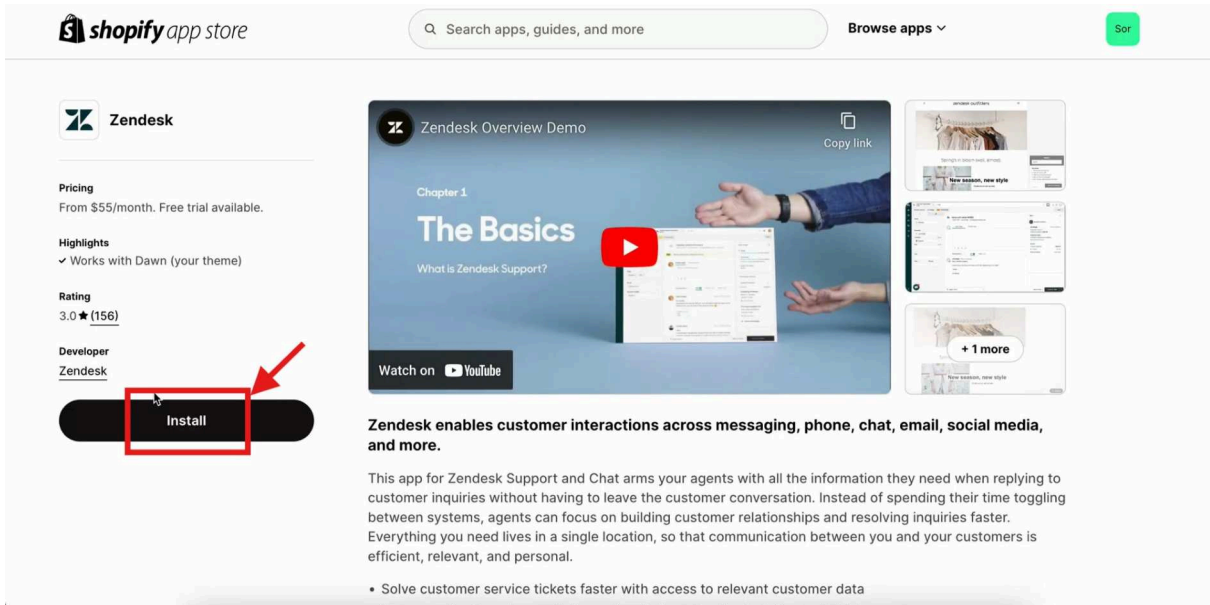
shopify app store

Search apps, guides, and more

Browse apps

Sor

Zendesk

Pricing
From $55/month. Free trial available.

Highlights
Works with Dawn (your theme)

Rating
3.0 ★ (156)

Developer
Zendesk

Install

Zendesk Overview Demo

Copy link

Chapter 1

The Basics

What is Zendesk Support?

Watch on YouTube

+ 1 more

New season, new style

Zendesk enables customer interactions across messaging, phone, chat, email, social media, and more.

This app for Zendesk Support and Chat arms your agents with all the information they need when replying to customer inquiries without having to leave the customer conversation. Instead of spending their time toggling between systems, agents can focus on building customer relationships and resolving inquiries faster. Everything you need lives in a single location, so that communication between you and your customers is efficient, relevant, and personal.

• Solve customer service tickets faster with access to relevant customer data